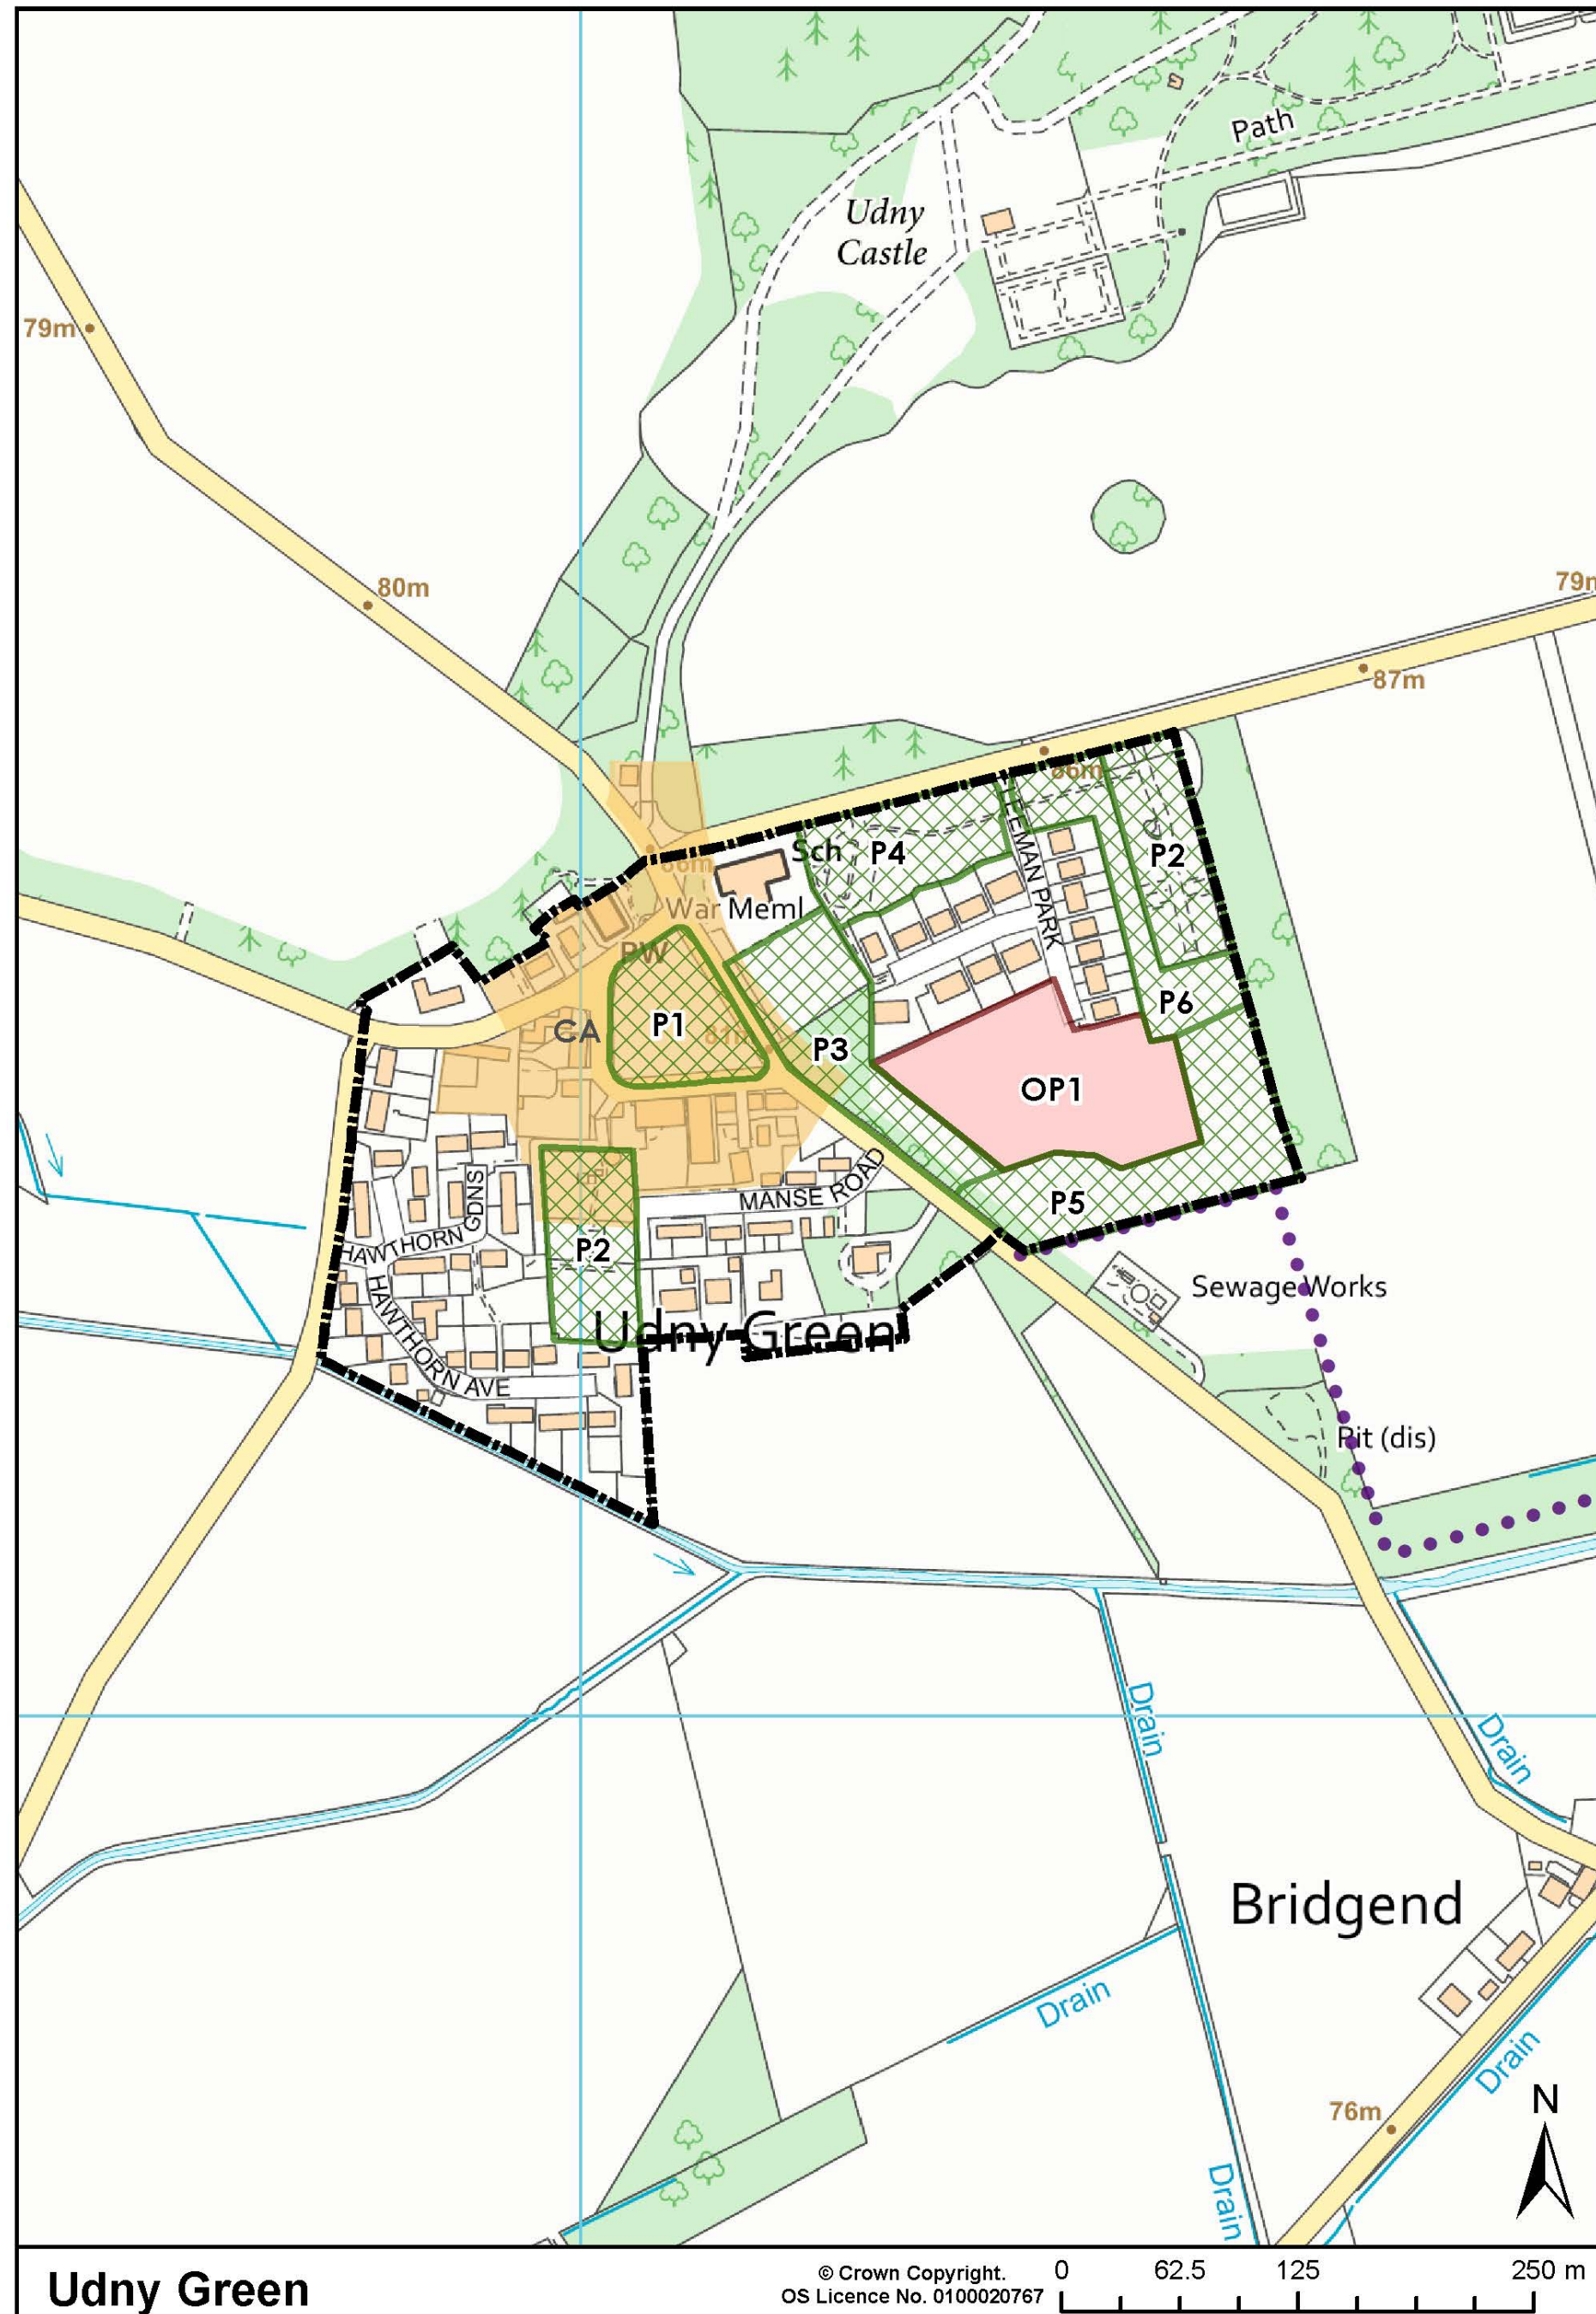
Path

Udny Castle

79m

80m

79m

87m

86m

Sch

P4

P2

LEMAN PARK

War Meml

PW

CA

P1

87m

P3

P6

OP1

P5

MANSE ROAD

HAWTHORN GDNS

HAWTHORN AVE

P2

Udny Green

Sewage Works

Pit (dis)

Drain

Drain

Bridgend

Drain

Drain

Drain

76m

N

Udny Green

© Crown Copyright. OS Licence No. 0100020767

0 62.5 125 250 m